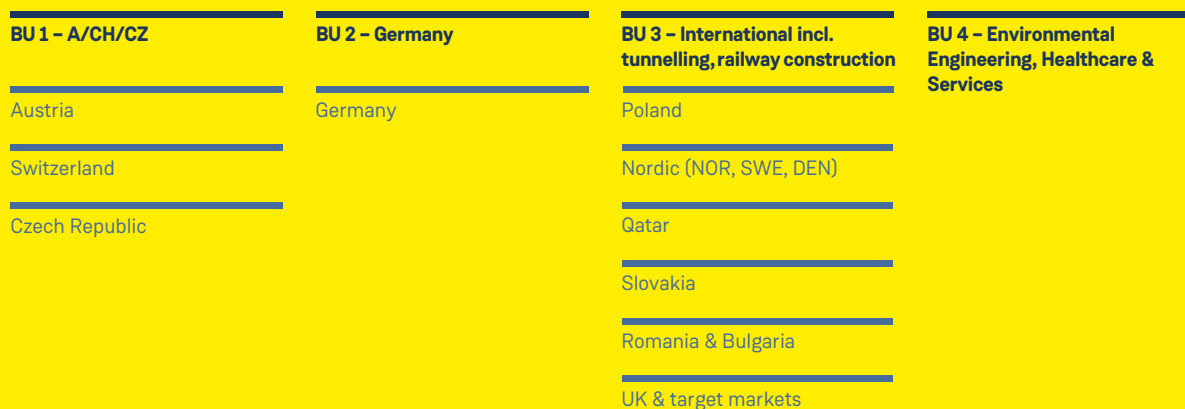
BU 1 – A/CH/CZ

Austria

Switzerland

Czech Republic

BU 2 – Germany

Germany

BU 3 – International incl. tunnelling, railway construction

Poland

Nordic (NOR, SWE, DEN)

Qatar

Slovakia

Romania & Bulgaria

UK & target markets

BU 4 – Environmental Engineering, Healthcare & Services